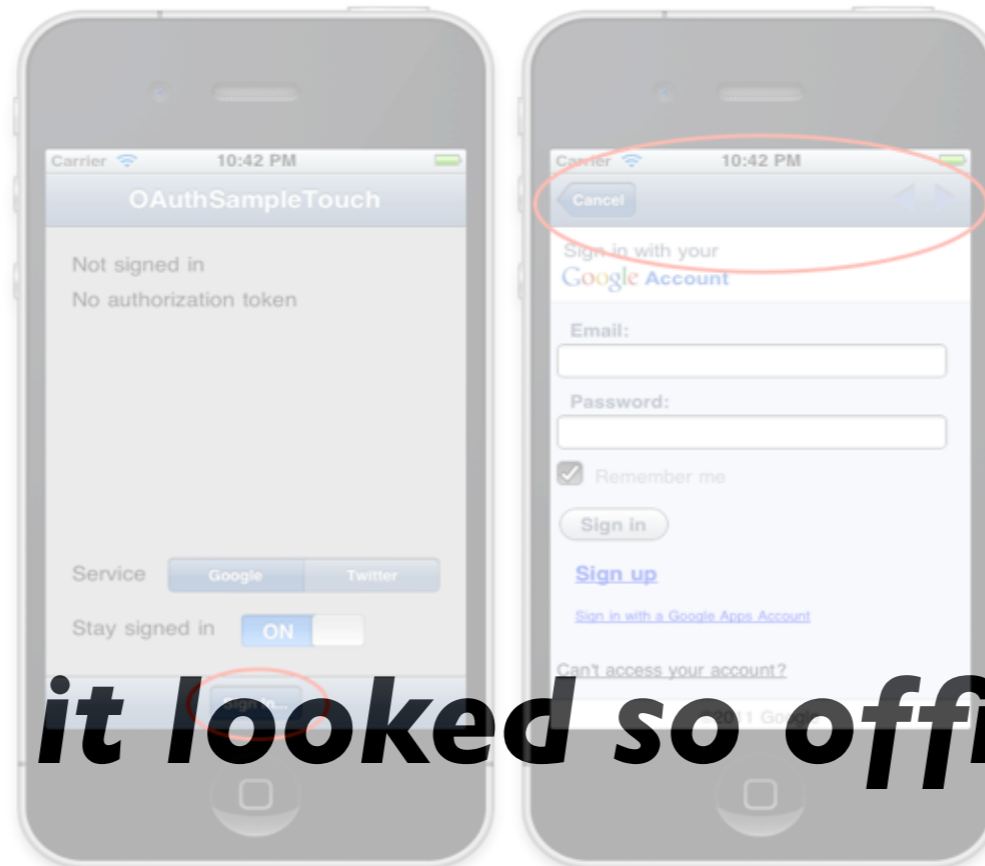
Carrier 10:42 PM

OAuthSampleTouch

Not signed in

No authorization token

Service Google Twitter

Stay signed in ON

Sign In...

Carrier 10:42 PM

Cancel

Sign in with your Google Account

Email:

Password:

Remember me

Sign in

Sign up

Sign in with a Google Apps Account

Can't access your account?

©2011 Google

it looked so offi